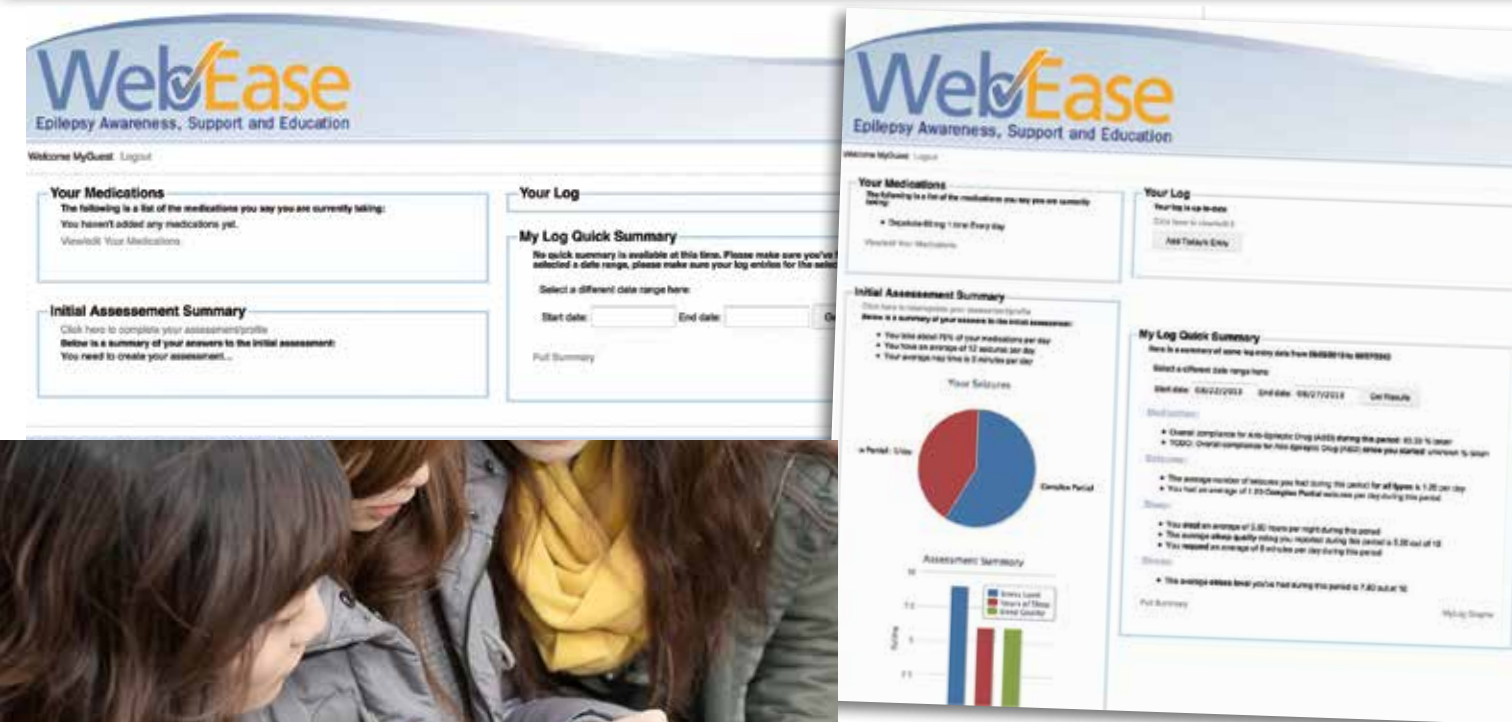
WebEase
Epilepsy Awareness, Support and Education

Welcome MyGuest Logout

Your Medications
The following is a list of the medications you say you are currently taking:
You haven't added any medications yet.
View/edit Your Medications

Initial Assessement Summary
Click here to complete your assessment/profile
Below is a summary of your answers to the initial assessment:
You need to create your assessment...

Your Log

My Log Quick Summary
No quick summary is available at this time. Please make sure you've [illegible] selected a date range, please make sure your log entries for the selec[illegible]
Select a different date range here:
Start date: End date: Ge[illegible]
Full Summary

WebEase
Epilepsy Awareness, Support and Education

Welcome MyGuest Logout

Your Medications
The following is a list of the medications you say you are currently taking:
• Depakote 80mg 1 time Every day
View/edit Your Medications

Initial Assessement Summary
Click here to reevaluate your assessment/profile
Below is a summary of your answers to the initial assessment:
• You take about 75% of your medications per day
• You have an average of 12 seizures per day
• Your average nap time is 3 minutes per day

Your Seizures
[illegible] Partial: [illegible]
Complex Partial

Assessment Summary
10
7.5
5
2.5
Rating
Stress Level
Hours of Sleep
Sleep Quality

Your Log
Your log is up-to-date
Click here to view/edit it
Add Today's Entry

My Log Quick Summary
Here is a summary of some log entry data from 08/20/2013 to 08/27/2013
Select a different date range here:
Start date: 08/22/2013 End date: 08/27/2013 Get Results
Medication:
• Overall compliance for Anti-Epileptic Drug (AED) during this period: 83.33 % taken
• TODO: Overall compliance for Anti-Epileptic Drug (AED) since you started: unknown % taken
Seizures:
• The average number of seizures you had during this period for all types is 1.20 per day
• You had an average of 1.20 Complex Partial seizures per day during this period
Sleep:
• You slept an average of 5.80 hours per night during this period
• The average sleep quality rating you reported during this period is 5.00 out of 10
• You napped an average of 8 minutes per day during this period
Stress:
• The average stress level you've had during this period is 7.80 out of 10
Full Summary
MyLog Graphs